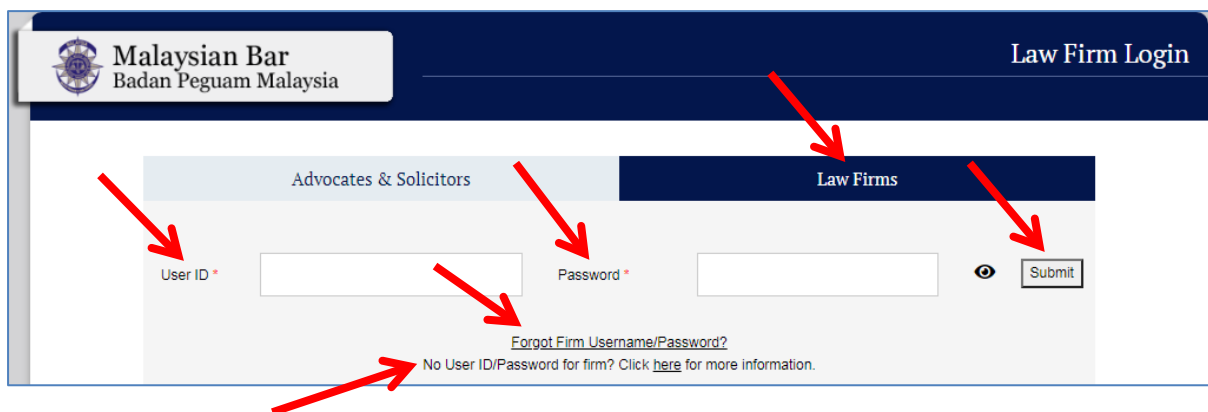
Malaysian Bar
Badan Peguam Malaysia

Law Firm Login

Advocates & Solicitors

Law Firms

User ID *

Password *

Submit

Forgot Firm Username/Password?

No User ID/Password for firm? Click here for more information.